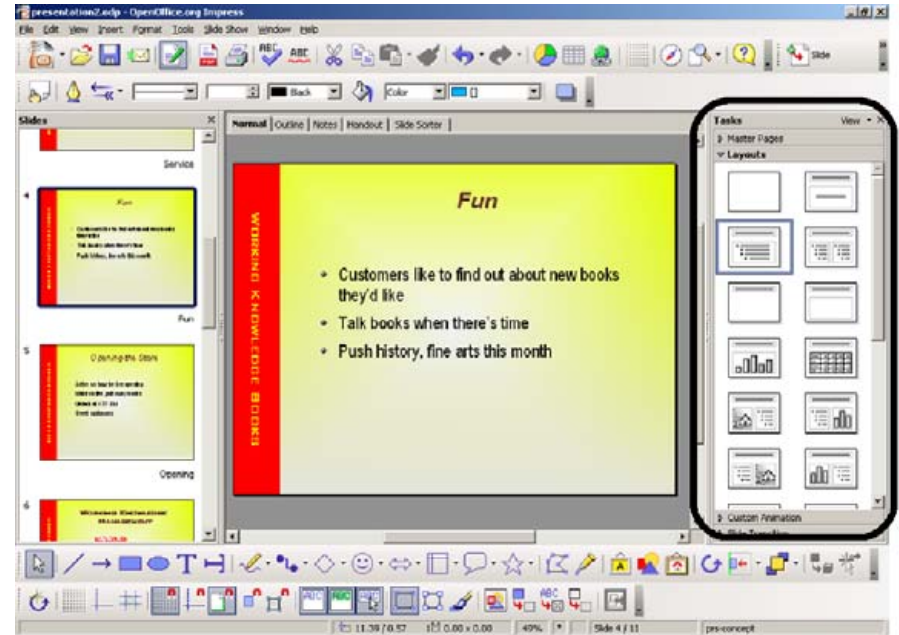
presentation2.odp - OpenOffice.org Impress

File Edit View Insert Format Tools Slide Show Window Help

Slide

Black Color

Slides

Service

Fun

Fun

Opening the Store

Opening

Normal | Outline | Notes | Handout | Slide Sorter

WORKING KNOWLEDGE BOOKS

Fun

• Customers like to find out about new books they'd like
• Talk books when there's time
• Push history, fine arts this month

Tasks View

Master Pages

Layouts

Custom Animation

11.39 / 0.57 0.00 x 0.00 49% Slide 4 / 11 prs-concept